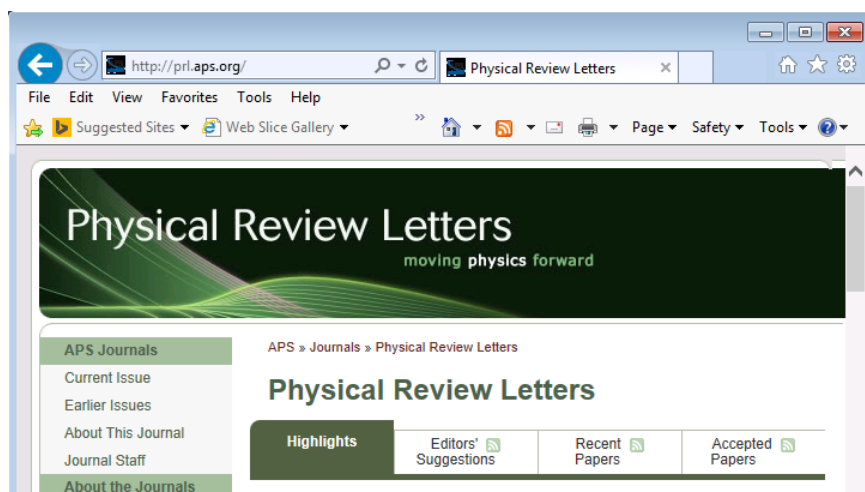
http://prl.aps.org/

Physical Review Letters

File Edit View Favorites Tools Help

Suggested Sites ▾ Web Slice Gallery ▾

Page ▾ Safety ▾ Tools ▾

Physical Review Letters

moving physics forward

APS Journals
Current Issue
Earlier Issues
About This Journal
Journal Staff
About the Journals

APS » Journals » Physical Review Letters

Physical Review Letters

Highlights | Editors' Suggestions | Recent Papers | Accepted Papers